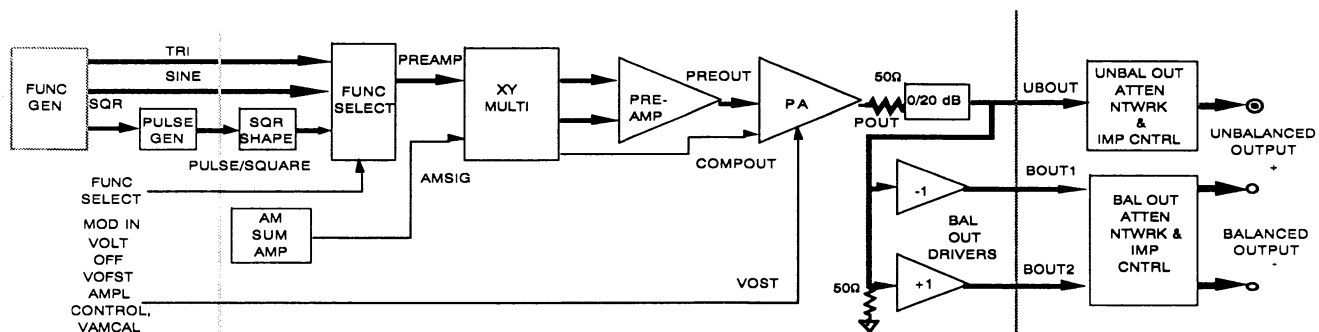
FUNC GEN

TRI

SINE

SQR

PULSE GEN

SQR SHAPE

PULSE/SQUARE

FUNC SELECT

PREAMP

FUNC SELECT

MOD IN
VOLT
OFF
VOFST
AMPL
CONTROL,
VAMCAL

AM SUM AMP

AMSIG

XY MULTI

PRE-AMP

PREOUT

COMPOUT

PA

VOST

50Ω

POUT

0/20 dB

UBOUT

-1

+1

BAL OUT DRIVERS

50Ω

BOUT1

BOUT2

UNBAL OUT ATTEN NTWRK & IMP CNTRL

UNBALANCED OUTPUT

BAL OUT ATTEN NTWRK & IMP CNTRL

+

BALANCED OUTPUT

-